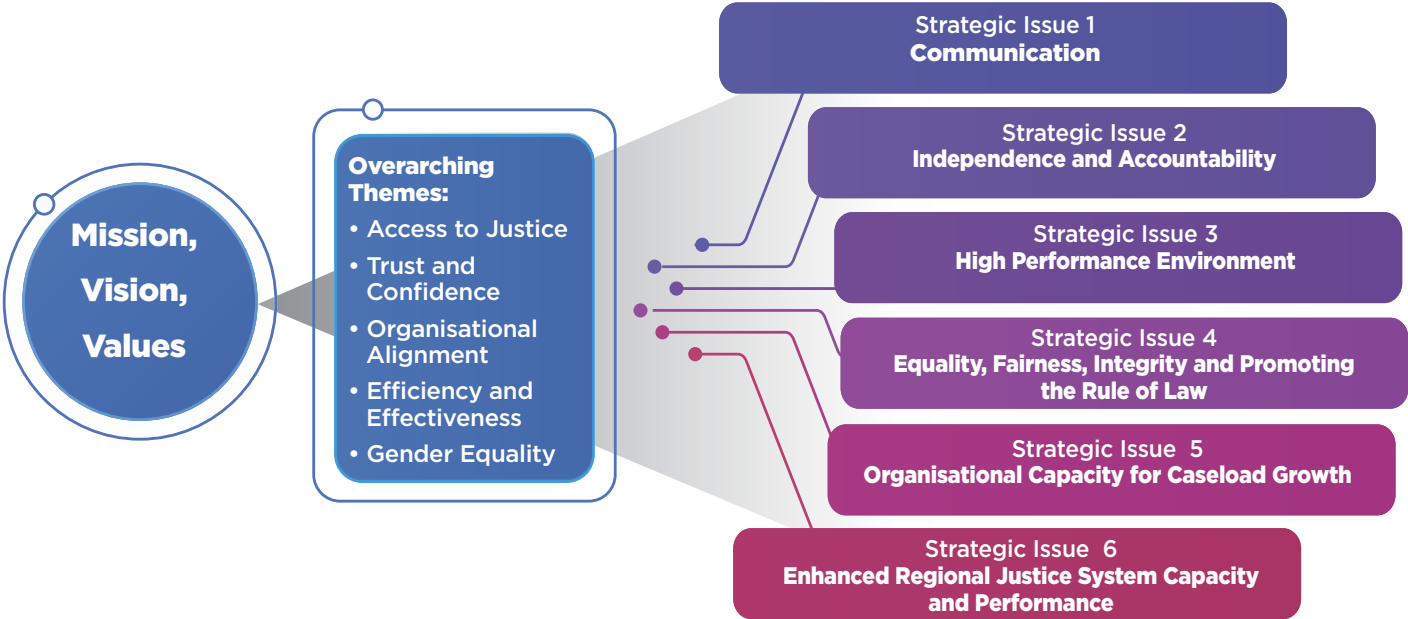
Mission, Vision, Values

Overarching Themes:
• Access to Justice
• Trust and Confidence
• Organisational Alignment
• Efficiency and Effectiveness
• Gender Equality

Strategic Issue 1
Communication

Strategic Issue 2
Independence and Accountability

Strategic Issue 3
High Performance Environment

Strategic Issue 4
Equality, Fairness, Integrity and Promoting the Rule of Law

Strategic Issue 5
Organisational Capacity for Caseload Growth

Strategic Issue 6
Enhanced Regional Justice System Capacity and Performance